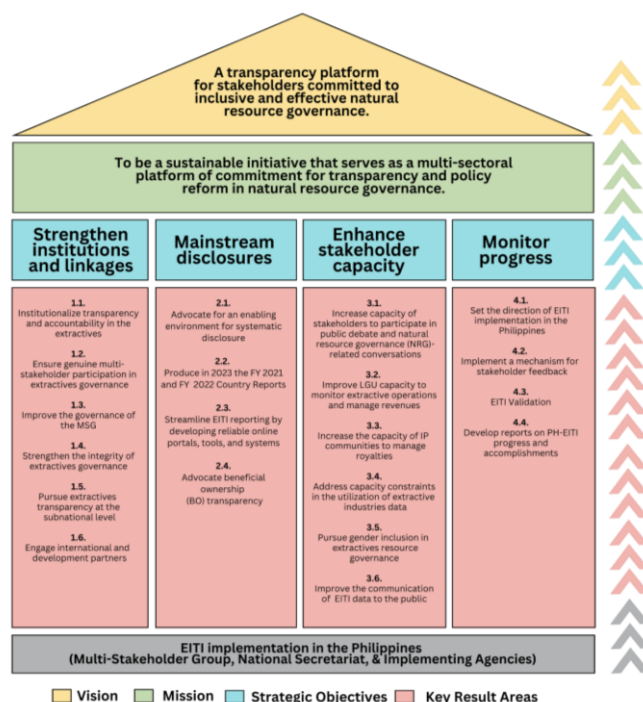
A transparency platform for stakeholders committed to inclusive and effective natural resource governance.

To be a sustainable initiative that serves as a multi-sectoral platform of commitment for transparency and policy reform in natural resource governance.

Strengthen institutions and linkages

Mainstream disclosures

Enhance stakeholder capacity

Monitor progress

1.1.
Institutionalize transparency and accountability in the extractives

1.2.
Ensure genuine multi-stakeholder participation in extractives governance

1.3.
Improve the governance of the MSG

1.4.
Strengthen the integrity of extractives governance

1.5.
Pursue extractives transparency at the subnational level

1.6.
Engage international and development partners

2.1.
Advocate for an enabling environment for systematic disclosure

2.2.
Produce in 2023 the FY 2021 and FY 2022 Country Reports

2.3.
Streamline EITI reporting by developing reliable online portals, tools, and systems

2.4.
Advocate beneficial ownership (BO) transparency

3.1.
Increase capacity of stakeholders to participate in public debate and natural resource governance (NRG)-related conversations

3.2.
Improve LGU capacity to monitor extractive operations and manage revenues

3.3.
Increase the capacity of IP communities to manage royalties

3.4.
Address capacity constraints in the utilization of extractive industries data

3.5.
Pursue gender inclusion in extractives resource governance

3.6.
Improve the communication of EITI data to the public

4.1.
Set the direction of EITI implementation in the Philippines

4.2.
Implement a mechanism for stakeholder feedback

4.3.
EITI Validation

4.4.
Develop reports on PH-EITI progress and accomplishments

EITI implementation in the Philippines
(Multi-Stakeholder Group, National Secretariat, & Implementing Agencies)

Vision Mission Strategic Objectives Key Result Areas